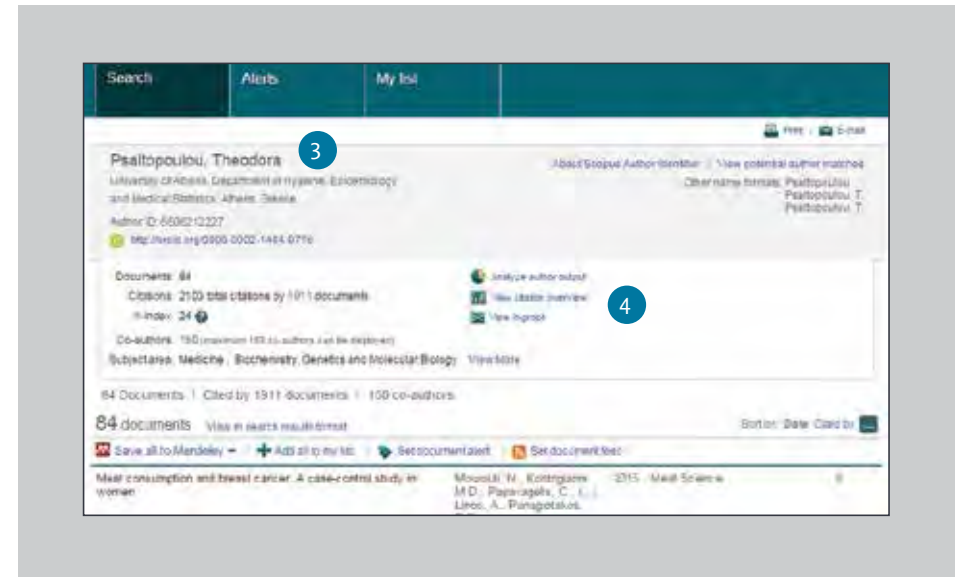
Search | Alerts | My list

Print | E-mail

Psaltopoulou, Theodora 3

University of Athens, Department of Hygiene, Epidemiology and Medical Statistics, Athens, Greece

Author ID: 6506212227

http://orcid.org/0000-0002-1464-0716

About Scopus Author Identifier | View potential author matches

Other name formats: Psaltopoulou Psaltopoulou, T. Psaltopoulou, T.

Documents: 84

Citations: 2103 total citations by 1911 documents

h-index: 24

Co-authors: 150 (maximum 150 co-authors can be displayed)

Subject area: Medicine, Biochemistry, Genetics and Molecular Biology View More

Analyze author output

View citation overview 4

View h-graph

84 Documents | Cited by 1911 documents | 150 co-authors

84 documents View in search results format

Sort on: Date Cited by

Save all to Mendeley | Add all to my list | Set document alert | Set document feed

Meat consumption and breast cancer: A case-control study in women

Mourouti, N., Kontogianni, M.D., Papavagelis, C., [...], Linos, A., Panagiotakos,

2015 Meat Science

0